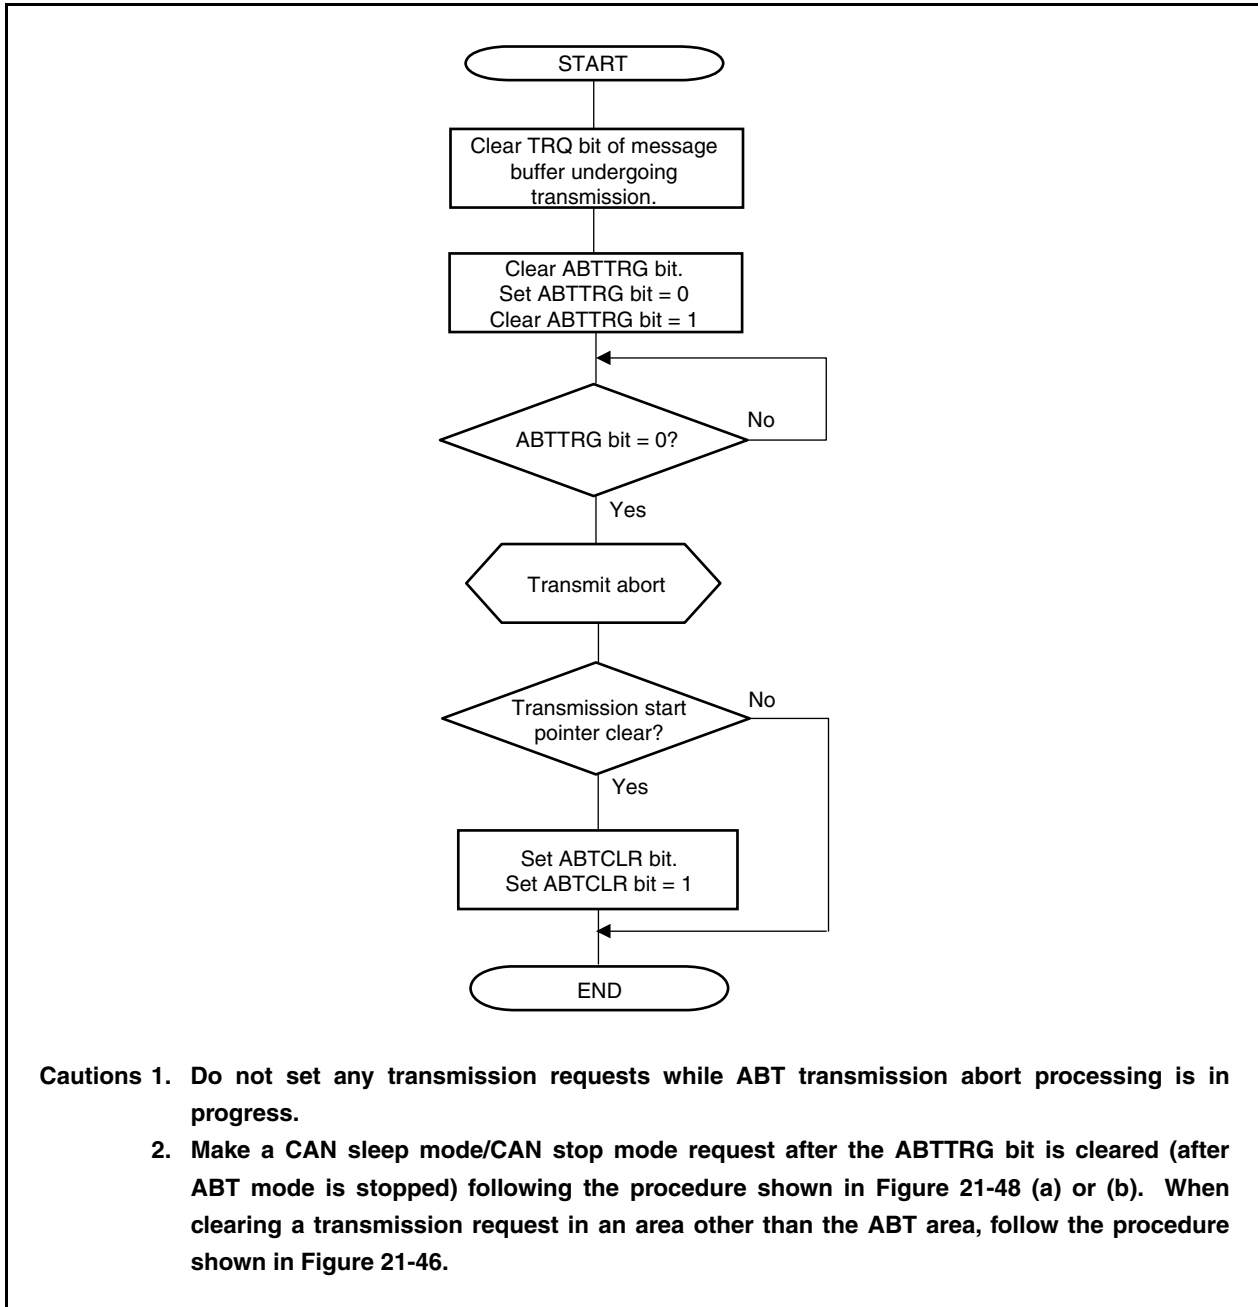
START

Clear TRQ bit of message buffer undergoing transmission.

Clear ABTTRG bit.
Set ABTTRG bit = 0
Clear ABTTRG bit = 1

ABTTRG bit = 0?

No

Yes

Transmit abort

Transmission start pointer clear?

No

Yes

Set ABTCLR bit.
Set ABTCLR bit = 1

END

Cautions 1. Do not set any transmission requests while ABT transmission abort processing is in progress.

2. Make a CAN sleep mode/CAN stop mode request after the ABTTRG bit is cleared (after ABT mode is stopped) following the procedure shown in Figure 21-48 (a) or (b). When clearing a transmission request in an area other than the ABT area, follow the procedure shown in Figure 21-46.